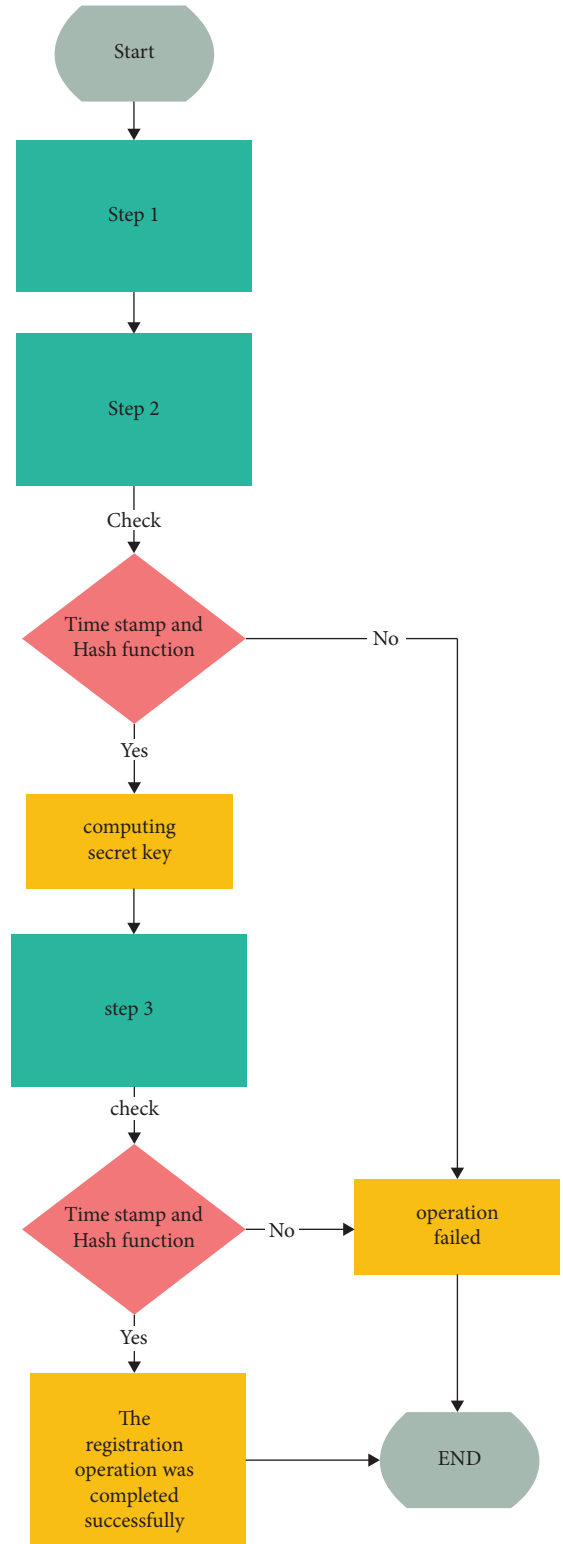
Start

Step 1

Step 2

Check

Time stamp and Hash function

No

Yes

computing secret key

step 3

check

Time stamp and Hash function

No

operation failed

Yes

The registration operation was completed successfully

END